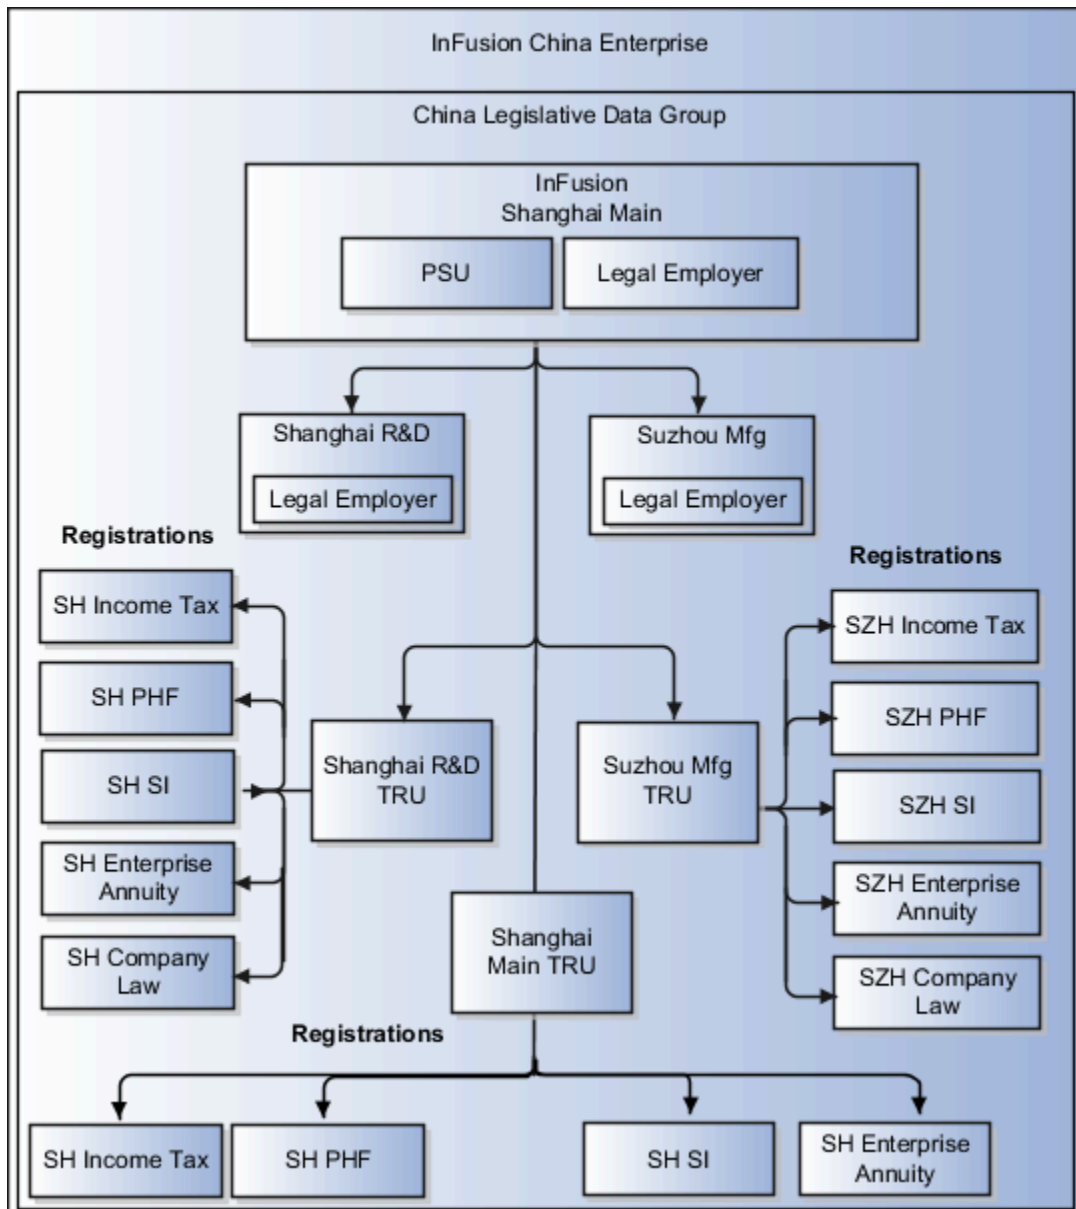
InFusion China Enterprise

China Legislative Data Group

InFusion
Shanghai Main

PSU

Legal Employer

Shanghai R&D

Legal Employer

Suzhou Mfg

Legal Employer

Registrations

SH Income Tax

SH PHF

SH SI

SH Enterprise Annuity

SH Company Law

Shanghai R&D TRU

Suzhou Mfg TRU

Registrations

SZH Income Tax

SZH PHF

SZH SI

SZH Enterprise Annuity

SZH Company Law

Shanghai Main TRU

Registrations

SH Income Tax

SH PHF

SH SI

SH Enterprise Annuity